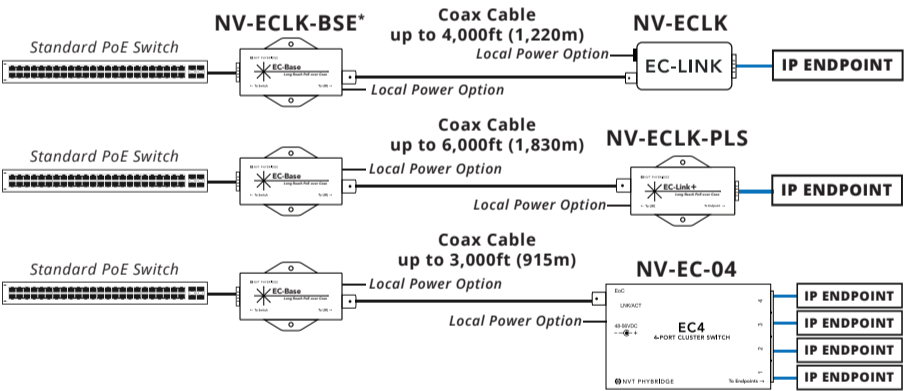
Standard PoE Switch

NV-ECLK-BSE*

EC-Base
Long Reach PoE over Coax

Coax Cable
up to 4,000ft (1,220m)

Local Power Option

Local Power Option

NV-ECLK

EC-LINK

IP ENDPOINT

Standard PoE Switch

EC-Base

Coax Cable
up to 6,000ft (1,830m)

Local Power Option

NV-ECLK-PLS

EC-Link+
Long Reach PoE over Coax

Local Power Option

IP ENDPOINT

Standard PoE Switch

EC-Base

Coax Cable
up to 3,000ft (915m)

Local Power Option

NV-EC-04

Local Power Option

EoC

LINK/ACT

48-56VDC

EC4
4-PORT CLUSTER SWITCH

NVT PHYBRIDGE

To Endpoints

IP ENDPOINT

IP ENDPOINT

IP ENDPOINT

IP ENDPOINT